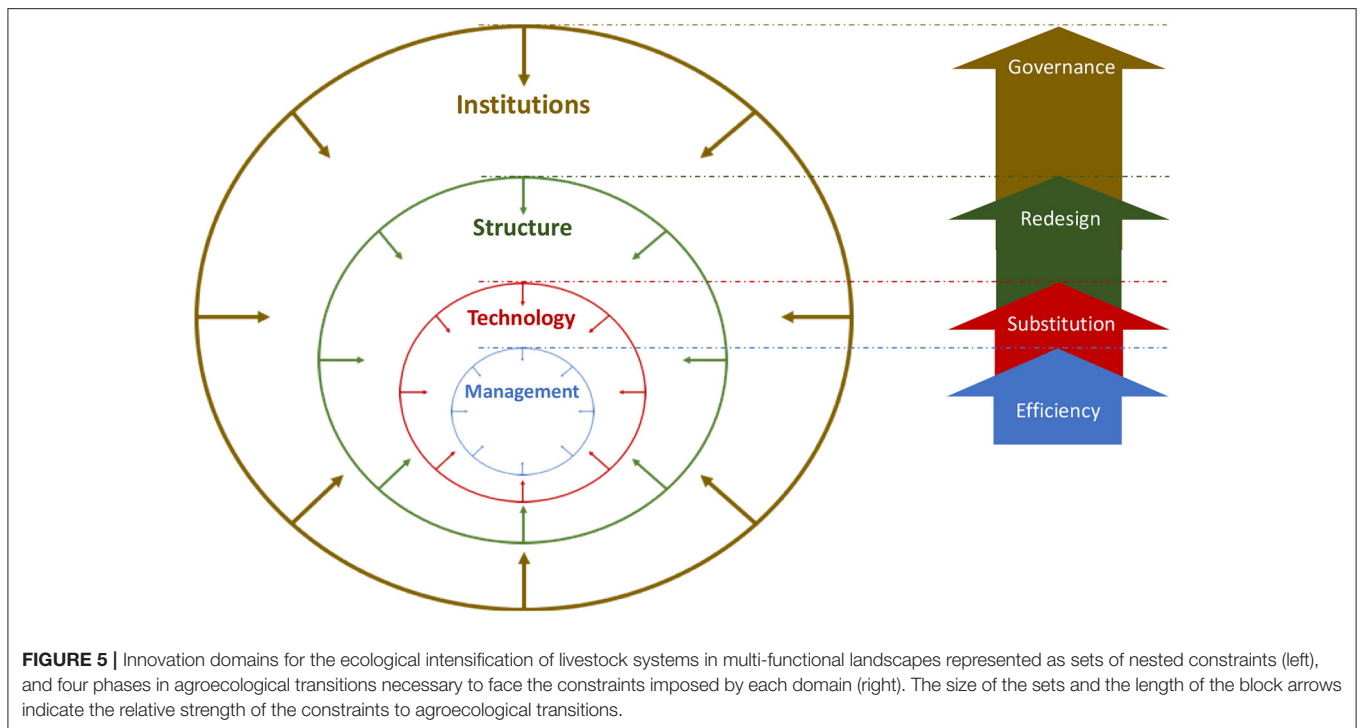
Institutions

Structure

Technology

Management

Governance

Redesign

Substitution

Efficiency

FIGURE 5 | Innovation domains for the ecological intensification of livestock systems in multi-functional landscapes represented as sets of nested constraints (left), and four phases in agroecological transitions necessary to face the constraints imposed by each domain (right). The size of the sets and the length of the block arrows indicate the relative strength of the constraints to agroecological transitions.